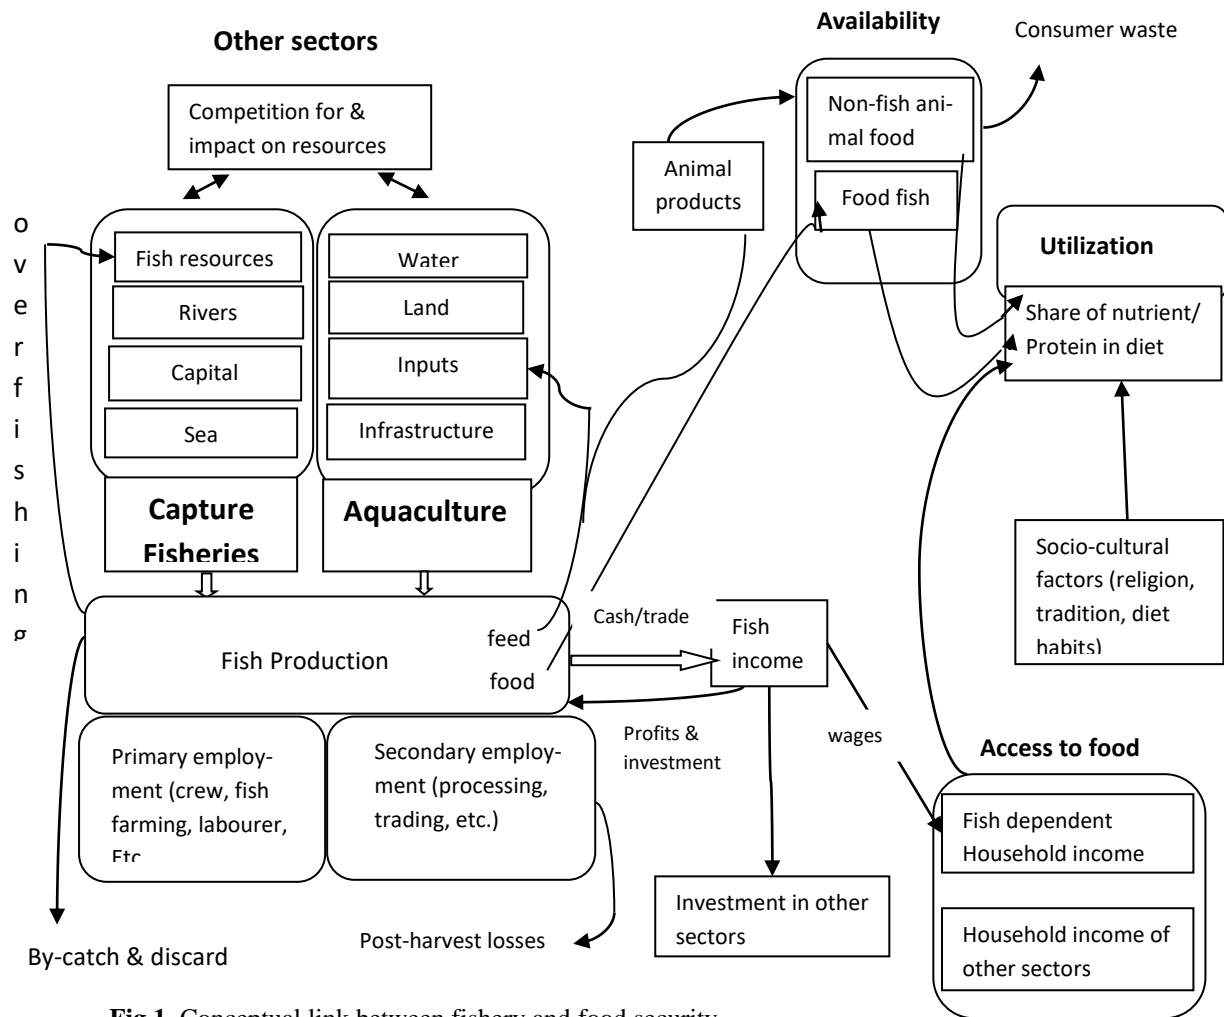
Other sectors

Competition for & impact on resources

Availability

Consumer waste

Non-fish animal food

Food fish

Animal products

Utilization

Share of nutrient/ Protein in diet

o v e r f i s h i n g

Fish resources

Rivers

Capital

Sea

Water

Land

Inputs

Infrastructure

Capture Fisheries

Aquaculture

Socio-cultural factors (religion, tradition, diet habits)

Fish Production

feed

food

Cash/trade

Fish income

Profits & investment

wages

Access to food

Primary employment (crew, fish farming, labourer, Etc

Secondary employment (processing, trading, etc.)

Fish dependent Household income

Household income of other sectors

Investment in other sectors

By-catch & discard

Post-harvest losses

Fig.1. Conceptual link between fishery and food security